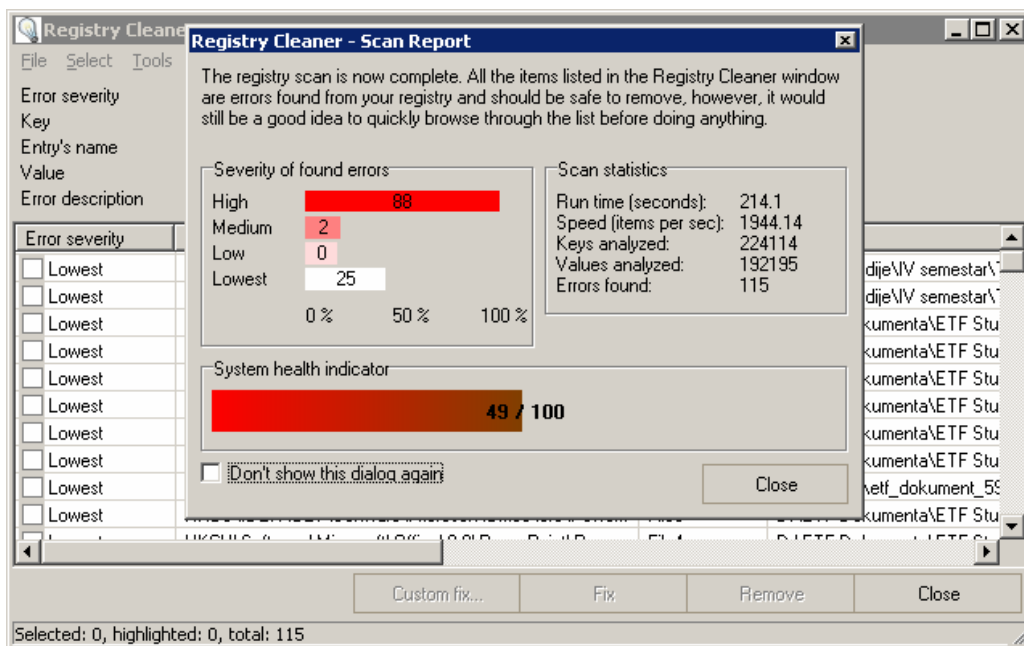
Registry Cleaner

File Select Tools

Error severity
Key
Entry's name
Value
Error description

Error severity

Lowest
Lowest
Lowest
Lowest
Lowest
Lowest
Lowest
Lowest
Lowest
Lowest

dije\IV semestar\
dije\IV semestar\
kumenta\ETF Stu
kumenta\ETF Stu
kumenta\ETF Stu
kumenta\ETF Stu
kumenta\ETF Stu
kumenta\ETF Stu
\etf_dokument_59
kumenta\ETF Stu

Registry Cleaner - Scan Report

The registry scan is now complete. All the items listed in the Registry Cleaner window are errors found from your registry and should be safe to remove, however, it would still be a good idea to quickly browse through the list before doing anything.

Severity of found errors

High 88
Medium 2
Low 0
Lowest 25

0 % 50 % 100 %

Scan statistics

| | |
|---|---|
| Run time (seconds): | 214.1 |
| Speed (items per sec): | 1944.14 |
| Keys analyzed: | 224114 |
| Values analyzed: | 192195 |
| Errors found: | 115 |

System health indicator

49 / 100

Don't show this dialog again

Close

Custom fix... Fix Remove Close

Selected: 0, highlighted: 0, total: 115